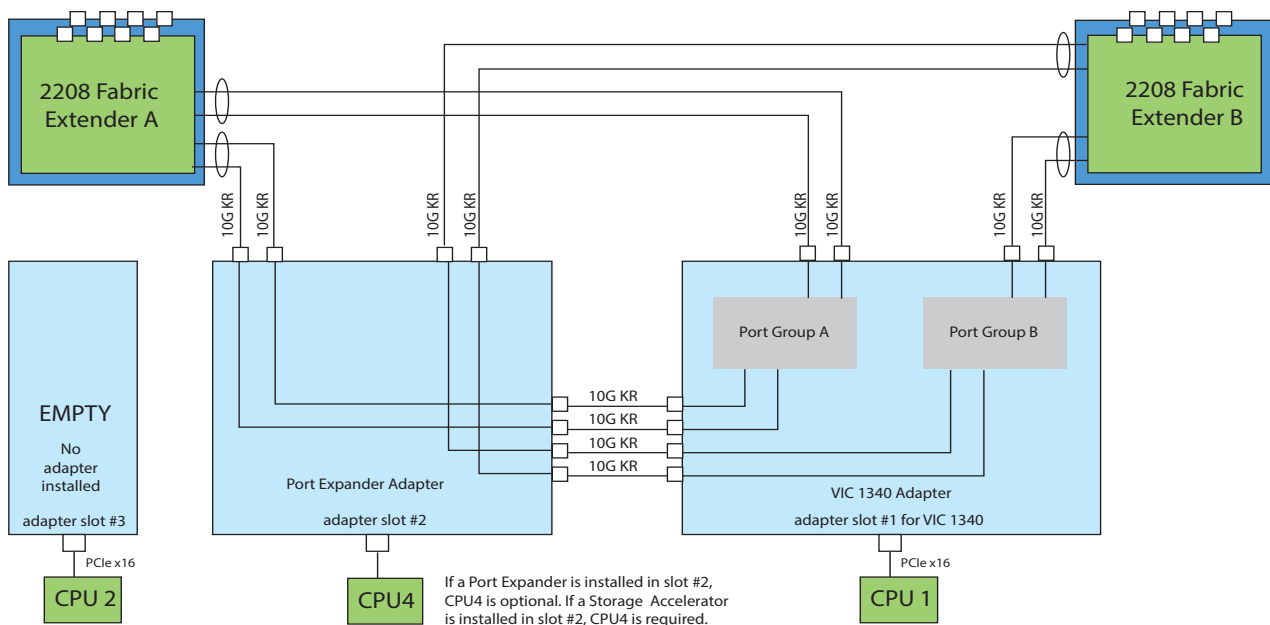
2208 Fabric Extender A

2208 Fabric Extender B

10G KR
10G KR
10G KR
10G KR
10G KR
10G KR
10G KR
10G KR

EMPTY

No adapter installed

adapter slot #3

Port Group A

Port Group B

10G KR
10G KR
10G KR
10G KR

Port Expander Adapter

adapter slot #2

VIC 1340 Adapter

adapter slot #1 for VIC 1340

PCIe x16

PCIe x16

CPU 2

CPU4

If a Port Expander is installed in slot #2, CPU4 is optional. If a Storage Accelerator is installed in slot #2, CPU4 is required.

CPU 1